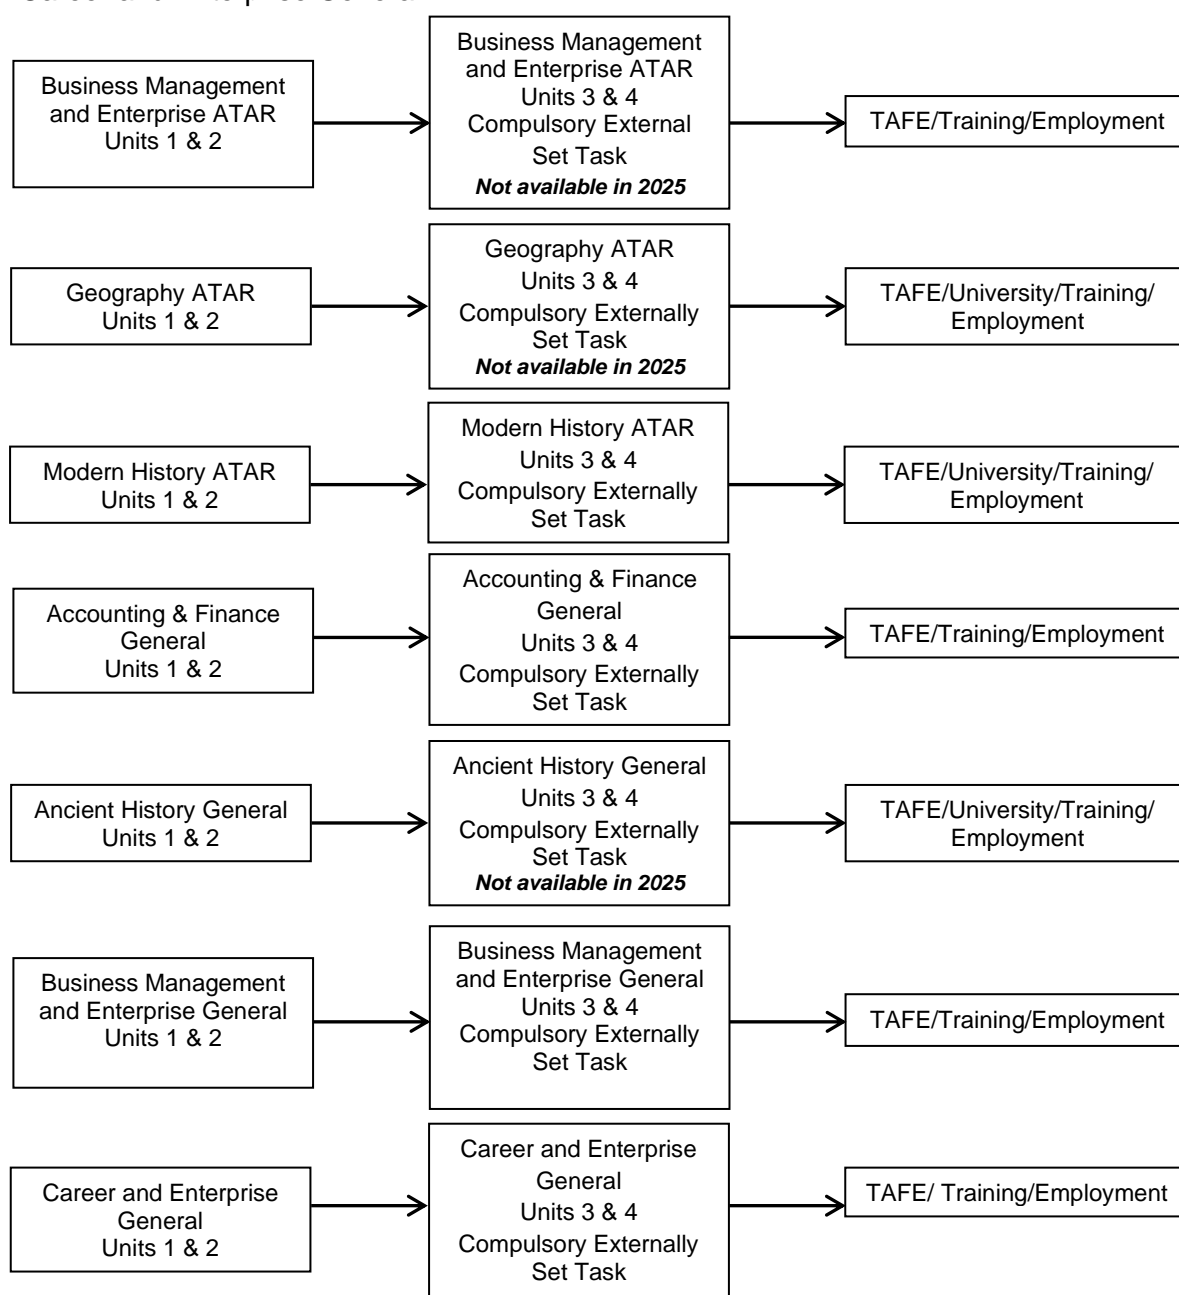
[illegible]

Business Management and Enterprise ATAR Units 1 & 2

Business Management and Enterprise ATAR Units 3 & 4 Compulsory External Set Task
***Not available in 2025***

TAFE/Training/Employment

Geography ATAR Units 1 & 2

Geography ATAR Units 3 & 4 Compulsory Externally Set Task
***Not available in 2025***

TAFE/University/Training/ Employment

Modern History ATAR Units 1 & 2

Modern History ATAR Units 3 & 4 Compulsory Externally Set Task

TAFE/University/Training/ Employment

Accounting & Finance General Units 1 & 2

Accounting & Finance General Units 3 & 4 Compulsory Externally Set Task

TAFE/Training/Employment

Ancient History General Units 1 & 2

Ancient History General Units 3 & 4 Compulsory Externally Set Task
***Not available in 2025***

TAFE/University/Training/ Employment

Business Management and Enterprise General Units 1 & 2

Business Management and Enterprise General Units 3 & 4 Compulsory Externally Set Task

TAFE/Training/Employment

Career and Enterprise General Units 1 & 2

Career and Enterprise General Units 3 & 4 Compulsory Externally Set Task

TAFE/ Training/Employment